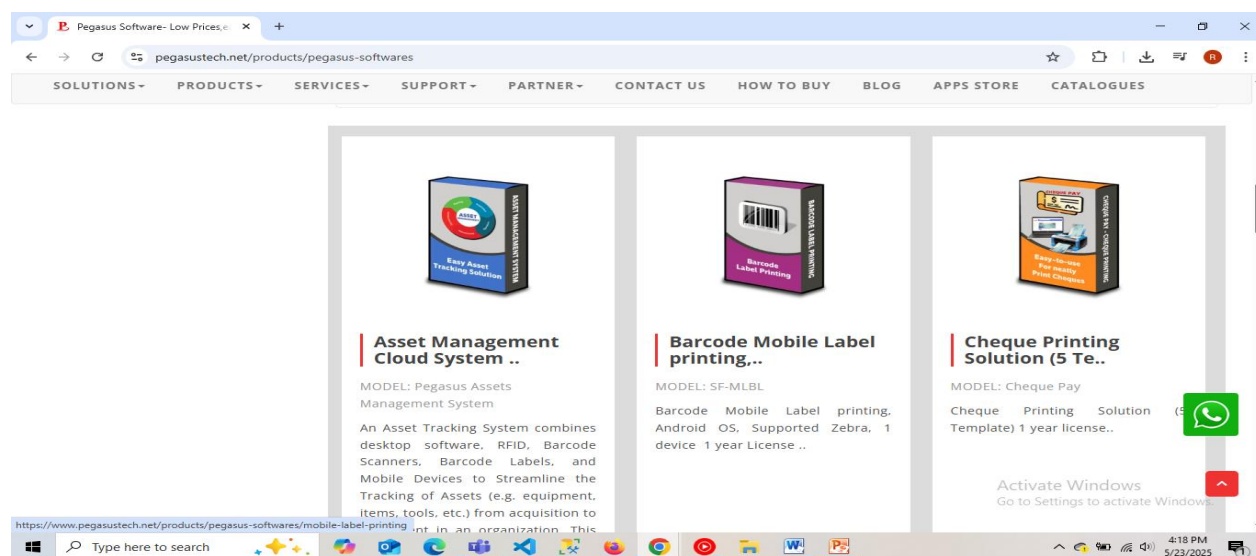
Pegasus Software- Low Prices,e ×  +

pegasustech.net/products/pegasus-softwares

SOLUTIONS▾ PRODUCTS▾ SERVICES▾ SUPPORT▾ PARTNER▾ CONTACT US HOW TO BUY BLOG APPS STORE CATALOGUES

ASSET Easy Asset Tracking Solution ASSET MANAGEMENT SYSTEM

Barcode Label Printing BARCODE LABEL PRINTING

CHEQUE PAY Easy-to-use For neatly Print Cheques CHEQUE PAY - CHEQUE PRINTING

Asset Management Cloud System ..

MODEL: Pegasus Assets Management System

An Asset Tracking System combines desktop software, RFID, Barcode Scanners, Barcode Labels, and Mobile Devices to Streamline the Tracking of Assets (e.g. equipment, items, tools, etc.) from acquisition to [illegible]ent in an organization. This

Barcode Mobile Label printing,..

MODEL: SF-MLBL

Barcode Mobile Label printing, Android OS, Supported Zebra, 1 device 1 year License ..

Cheque Printing Solution (5 Te..

MODEL: Cheque Pay

Cheque Printing Solution (5 Template) 1 year license..

Activate Windows
Go to Settings to activate Windows.

https://www.pegasustech.net/products/pegasus-softwares/mobile-label-printing

Type here to search

4:18 PM
5/23/2025